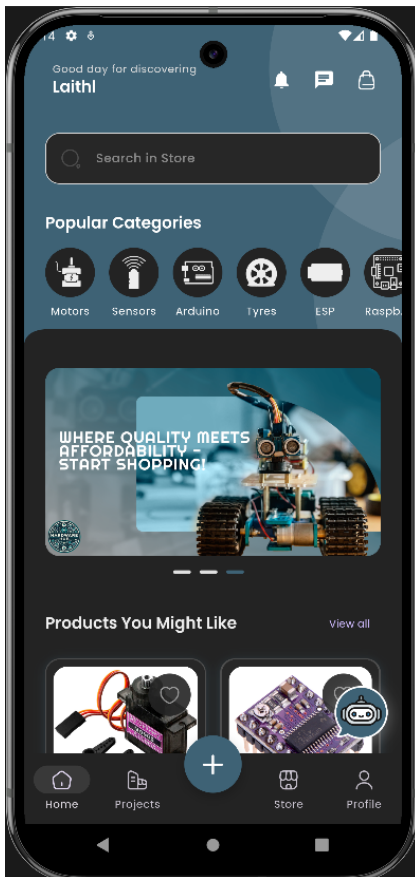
14

Good day for discovering
Laithl

Search in Store

Popular Categories

Motors
Sensors
Arduino
Tyres
ESP
Raspb

WHERE QUALITY MEETS AFFORDABILITY - START SHOPPING!

Products You Might Like
View all

Home
Projects
+
Store
Profile